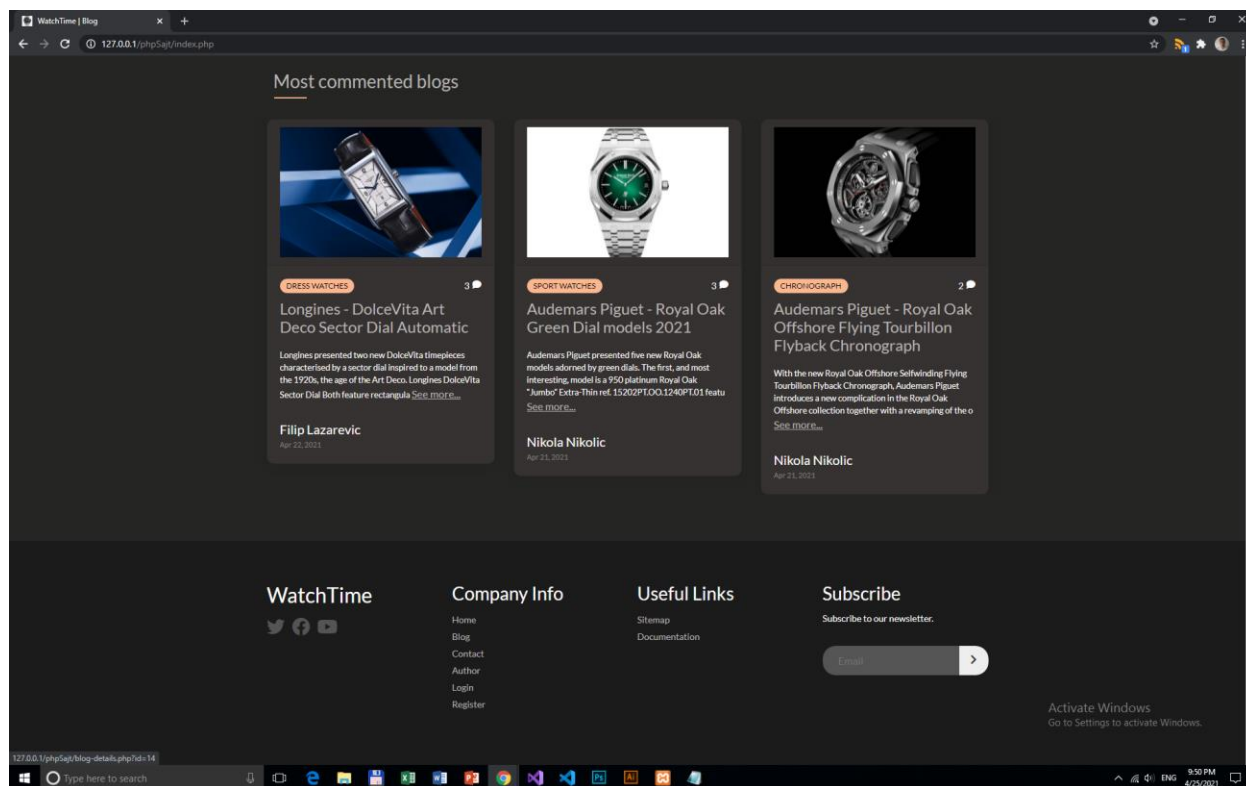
WatchTime | Blog

127.0.0.1/phpSajt/index.php

Most commented blogs

DRESS WATCHES 3

Longines - DolceVita Art Deco Sector Dial Automatic

Longines presented two new DolceVita timepieces characterised by a sector dial inspired to a model from the 1920s, the age of the Art Deco. Longines DolceVita Sector Dial Both feature rectangula See more...

Filip Lazarevic
Apr 22, 2021

SPORT WATCHES 3

Audemars Piguet - Royal Oak Green Dial models 2021

Audemars Piguet presented five new Royal Oak models adorned by green dials. The first, and most interesting, model is a 950 platinum Royal Oak "Jumbo" Extra-Thin ref. 15202PT.OO.1240PT.01 featu See more...

Nikola Nikolic
Apr 21, 2021

CHRONOGRAPH 2

Audemars Piguet - Royal Oak Offshore Flying Tourbillon Flyback Chronograph

With the new Royal Oak Offshore Selfwinding Flying Tourbillon Flyback Chronograph, Audemars Piguet introduces a new complication in the Royal Oak Offshore collection together with a revamping of the o See more...

Nikola Nikolic
Apr 21, 2021

WatchTime

Company Info
Home
Blog
Contact
Author
Login
Register

Useful Links
Sitemap
Documentation

Subscribe
Subscribe to our newsletter.
Email

Activate Windows
Go to Settings to activate Windows.

127.0.0.1/phpSajt/blog-details.php?id=14

Type here to search

ENG 9:50 PM 4/25/2021